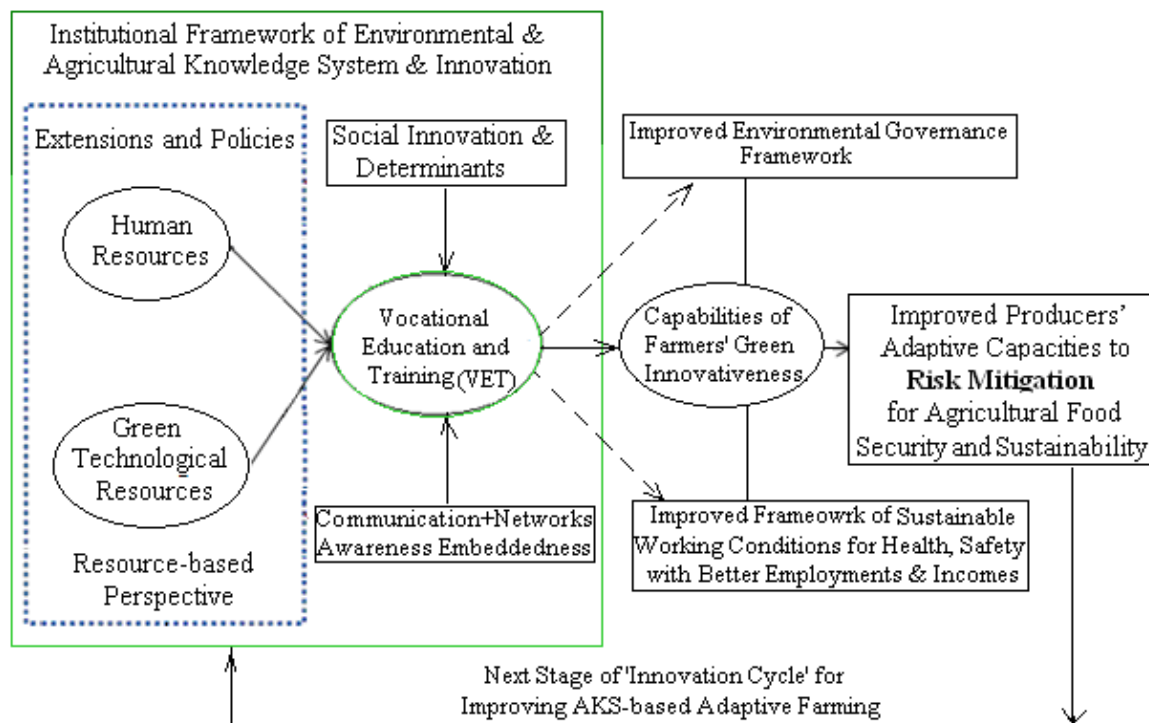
Institutional Framework of Environmental & Agricultural Knowledge System & Innovation

Extensions and Policies

Human Resources

Green Technological Resources

Resource-based Perspective

Social Innovation & Determinants

Vocational Education and Training (VET)

Communication+Networks Awareness Embeddedness

Improved Environmental Governance Framework

Capabilities of Farmers' Green Innovativeness

Improved Frameowrk of Sustainable Working Conditions for Health, Safety with Better Employments & Incomes

Improved Producers' Adaptive Capacities to **Risk Mitigation** for Agricultural Food Security and Sustainability

Next Stage of 'Innovation Cycle' for Improving AKS-based Adaptive Farming